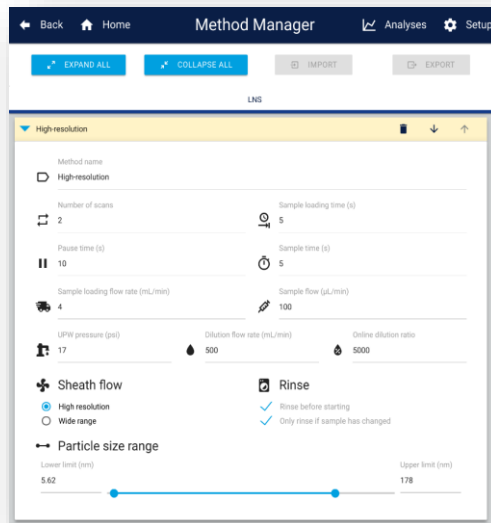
Back Home Method Manager Analyses Setup

EXPAND ALL COLLAPSE ALL IMPORT EXPORT

LNS

High-resolution

Method name
High-resolution

Number of scans
2

Sample loading time (s)
5

Pause time (s)
10

Sample time (s)
5

Sample loading flow rate (mL/min)
4

Sample flow (µL/min)
100

UPW pressure (psi)
17

Dilution flow rate (mL/min)
500

Online dilution ratio
5000

Sheath flow
High resolution
Wide range

Rinse
Rinse before starting
Only rinse if sample has changed

Particle size range
Lower limit (nm)
5.62
Upper limit (nm)
178